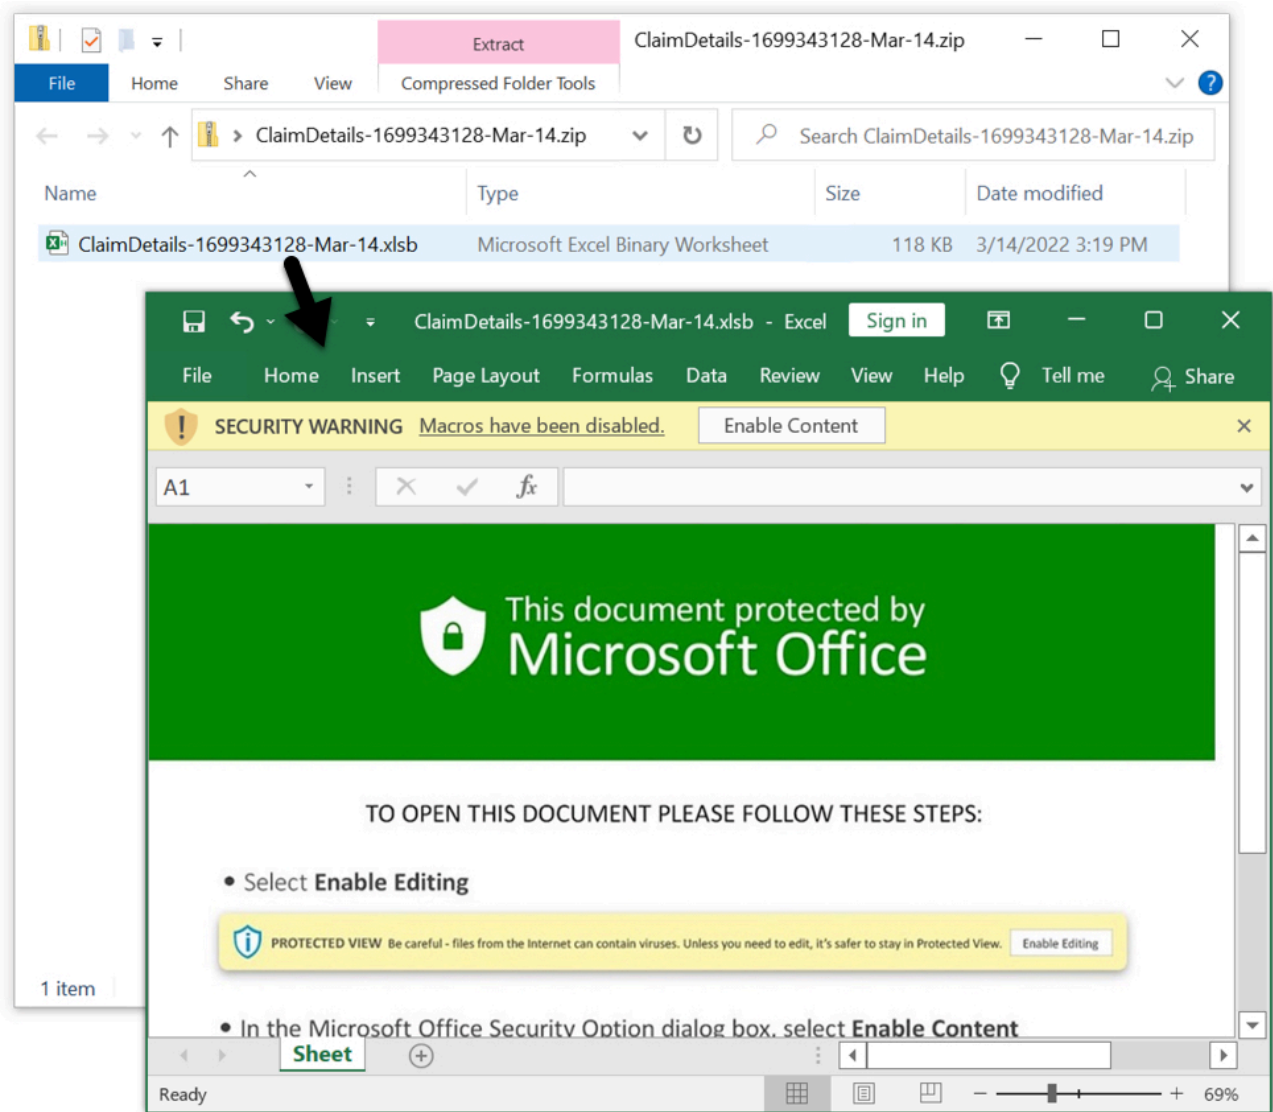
Extract
ClaimDetails-1699343128-Mar-14.zip
File Home Share View Compressed Folder Tools
ClaimDetails-1699343128-Mar-14.zip
Search ClaimDetails-1699343128-Mar-14.zip

| Name | Type | Size | Date modified |
|---|---|---|---|
| ClaimDetails-1699343128-Mar-14.xlsb | Microsoft Excel Binary Worksheet | 118 KB | 3/14/2022 3:19 PM |

1 item

ClaimDetails-1699343128-Mar-14.xlsb - Excel Sign in
File Home Insert Page Layout Formulas Data Review View Help Tell me Share
SECURITY WARNING Macros have been disabled. Enable Content
A1
$fx$

This document protected by
Microsoft Office

TO OPEN THIS DOCUMENT PLEASE FOLLOW THESE STEPS:

• Select **Enable Editing**

PROTECTED VIEW Be careful - files from the Internet can contain viruses. Unless you need to edit, it's safer to stay in Protected View. Enable Editing

• In the Microsoft Office Security Option dialog box, select **Enable Content**

Sheet
Ready
69%